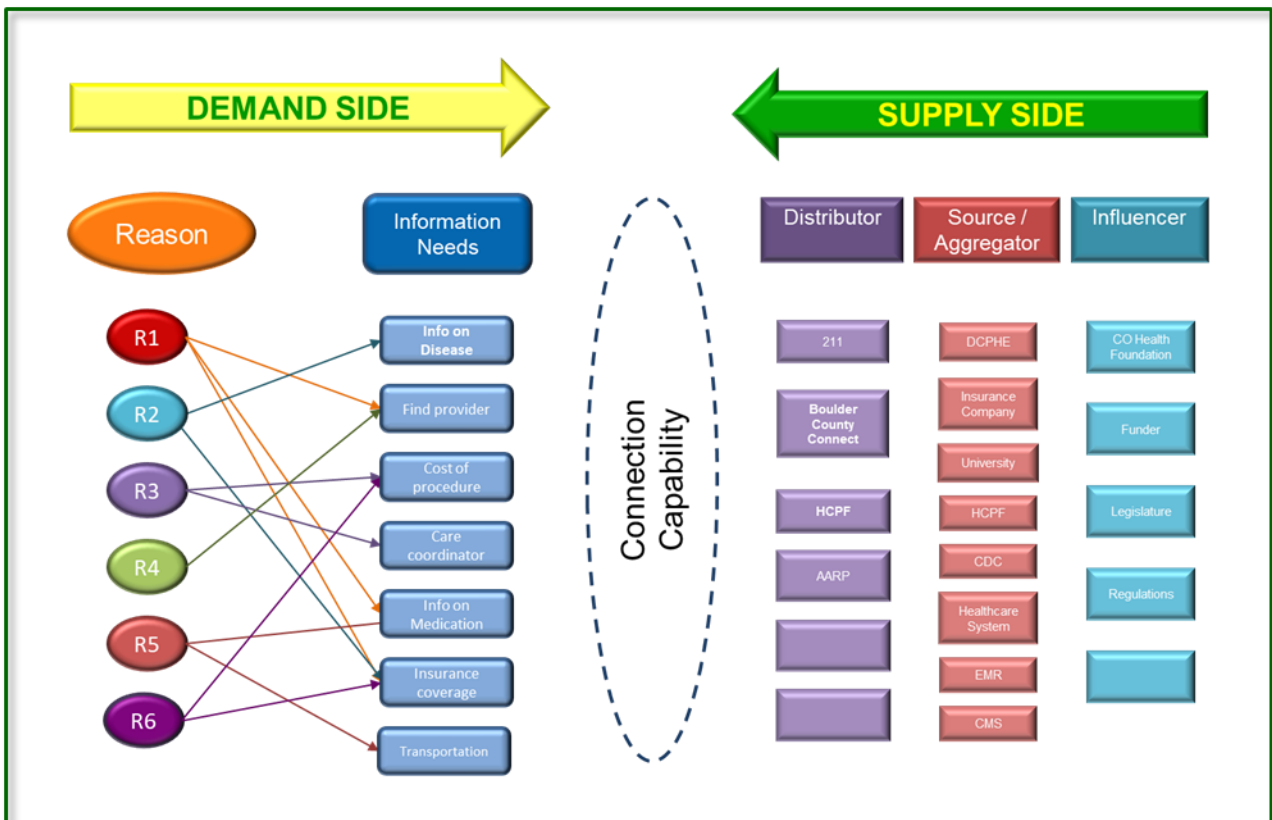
DEMAND SIDE

SUPPLY SIDE

Reason

Information Needs

R1
R2
R3
R4
R5
R6

Info on Disease
Find provider
Cost of procedure
Care coordinator
Info on Medication
Insurance coverage
Transportation

Connection Capability

Distributor

Source / Aggregator

Influencer

211
Boulder County Connect
HCPF
AARP

DCPHE
Insurance Company
University
HCPF
CDC
Healthcare System
EMR
CMS

CO Health Foundation
Funder
Legislature
Regulations